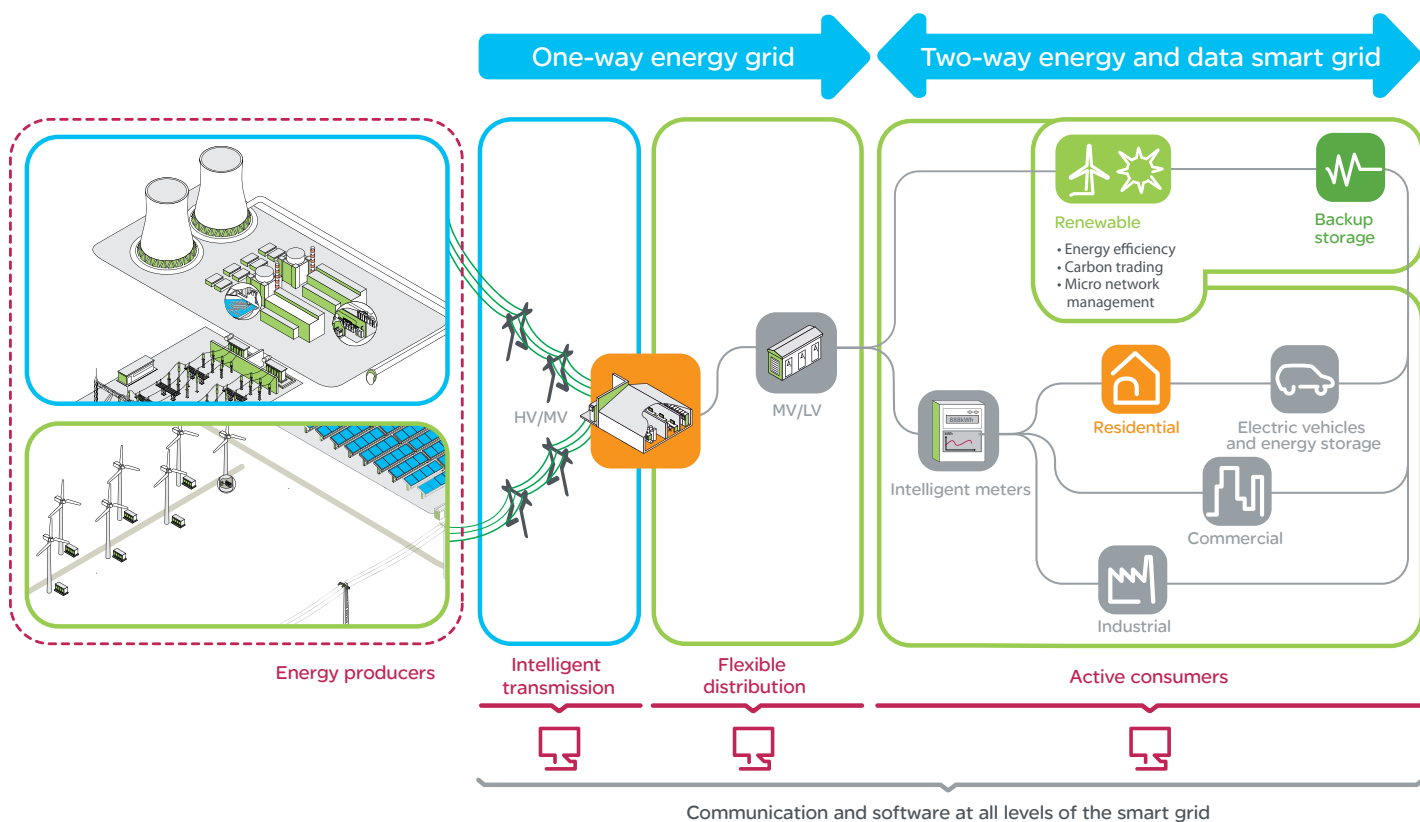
One-way energy grid

Two-way energy and data smart grid

Renewable

• Energy efficiency
• Carbon trading
• Micro network management

Backup storage

HV/MV

MV/LV

888kWh

Intelligent meters

Residential

Electric vehicles and energy storage

Commercial

Industrial

Energy producers

Intelligent transmission

Flexible distribution

Active consumers

Communication and software at all levels of the smart grid